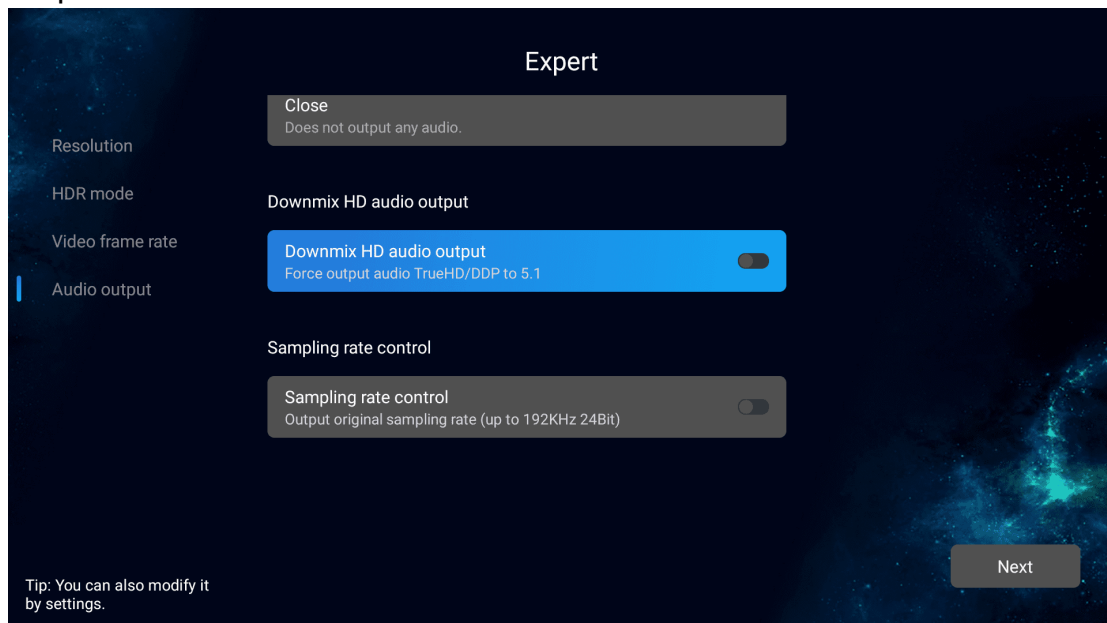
Expert

Resolution

HDR mode

Video frame rate

Audio output

Close
Does not output any audio.

Downmix HD audio output

Downmix HD audio output
Force output audio TrueHD/DDP to 5.1

Sampling rate control

Sampling rate control
Output original sampling rate (up to 192KHz 24Bit)

Tip: You can also modify it by settings.

Next